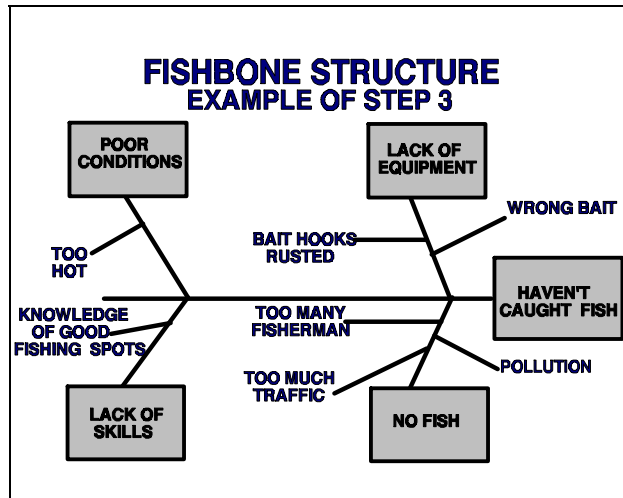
FISHBONE STRUCTURE
EXAMPLE OF STEP 3

POOR CONDITIONS

LACK OF EQUIPMENT

WRONG BAIT

TOO HOT

BAIT HOOKS RUSTED

HAVEN'T CAUGHT FISH

KNOWLEDGE OF GOOD FISHING SPOTS

TOO MANY FISHERMAN

POLLUTION

TOO MUCH TRAFFIC

LACK OF SKILLS

NO FISH